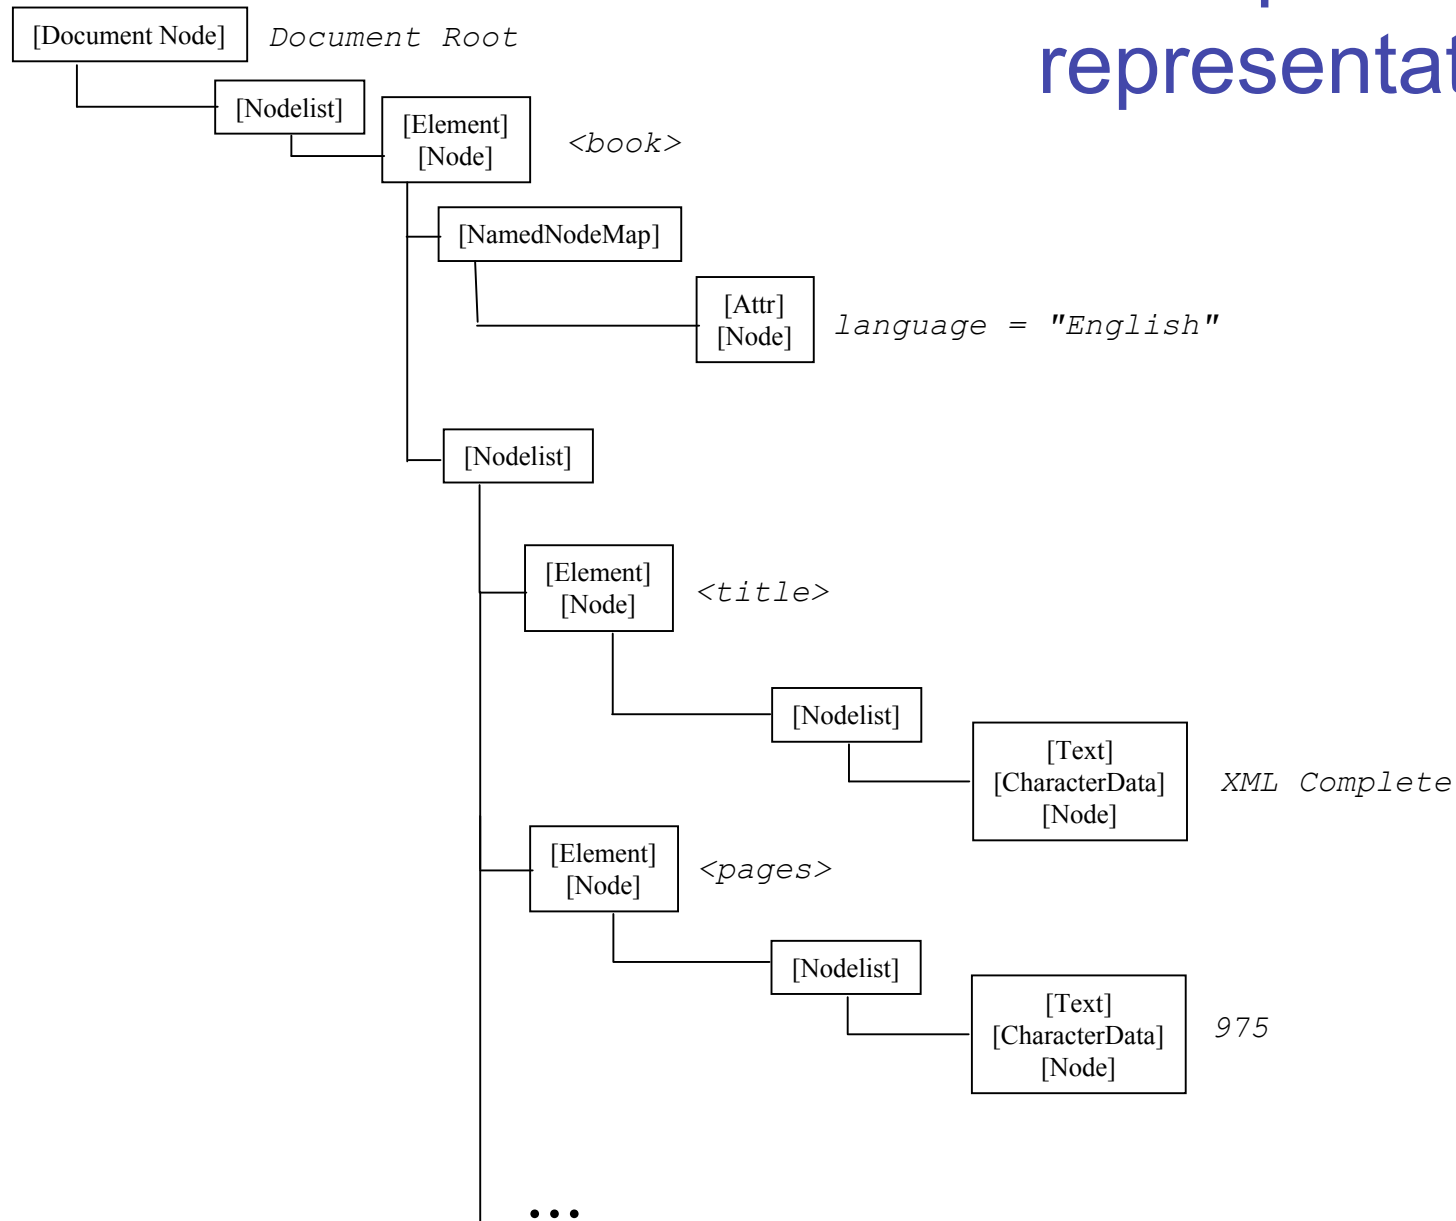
representat

[Document Node] Document Root

[Nodelist]

[Element] [Node] <book>

[NamedNodeMap]

[Attr] [Node] language = "English"

[Nodelist]

[Element] [Node] <title>

[Nodelist]

[Text] [CharacterData] [Node] XML Complete

[Element] [Node] <pages>

[Nodelist]

[Text] [CharacterData] [Node] 975

...